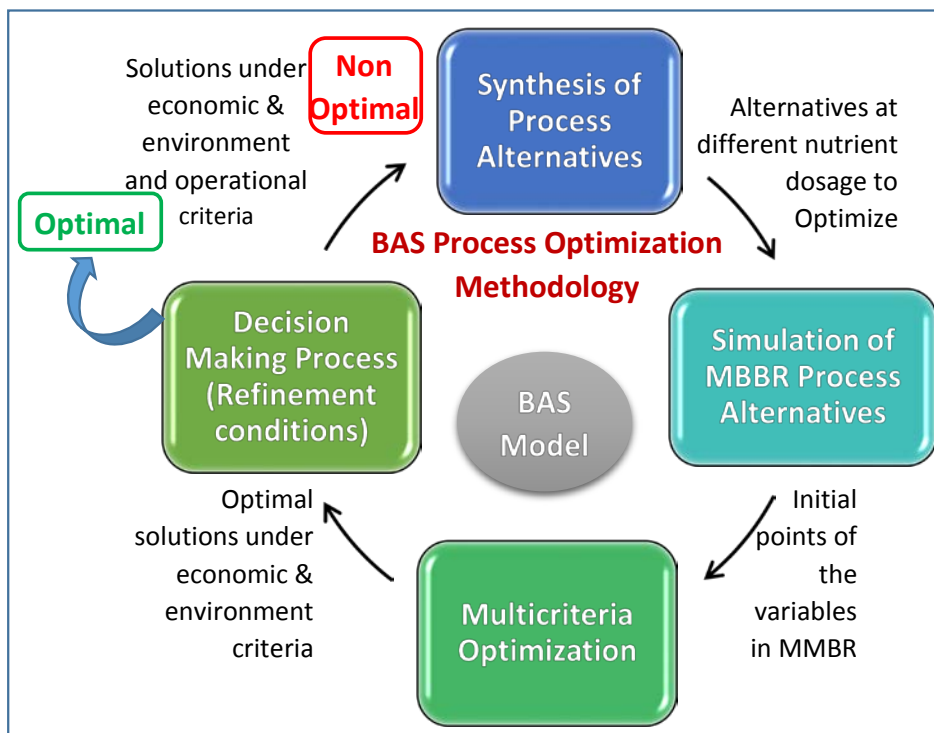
Solutions under economic & environment and operational criteria

Non Optimal

Synthesis of Process Alternatives

Alternatives at different nutrient dosage to Optimize

Optimal

BAS Process Optimization Methodology

Decision Making Process (Refinement conditions)

BAS Model

Simulation of MBBR Process Alternatives

Optimal solutions under economic & environment criteria

Initial points of the variables in MMBR

Multicriteria Optimization